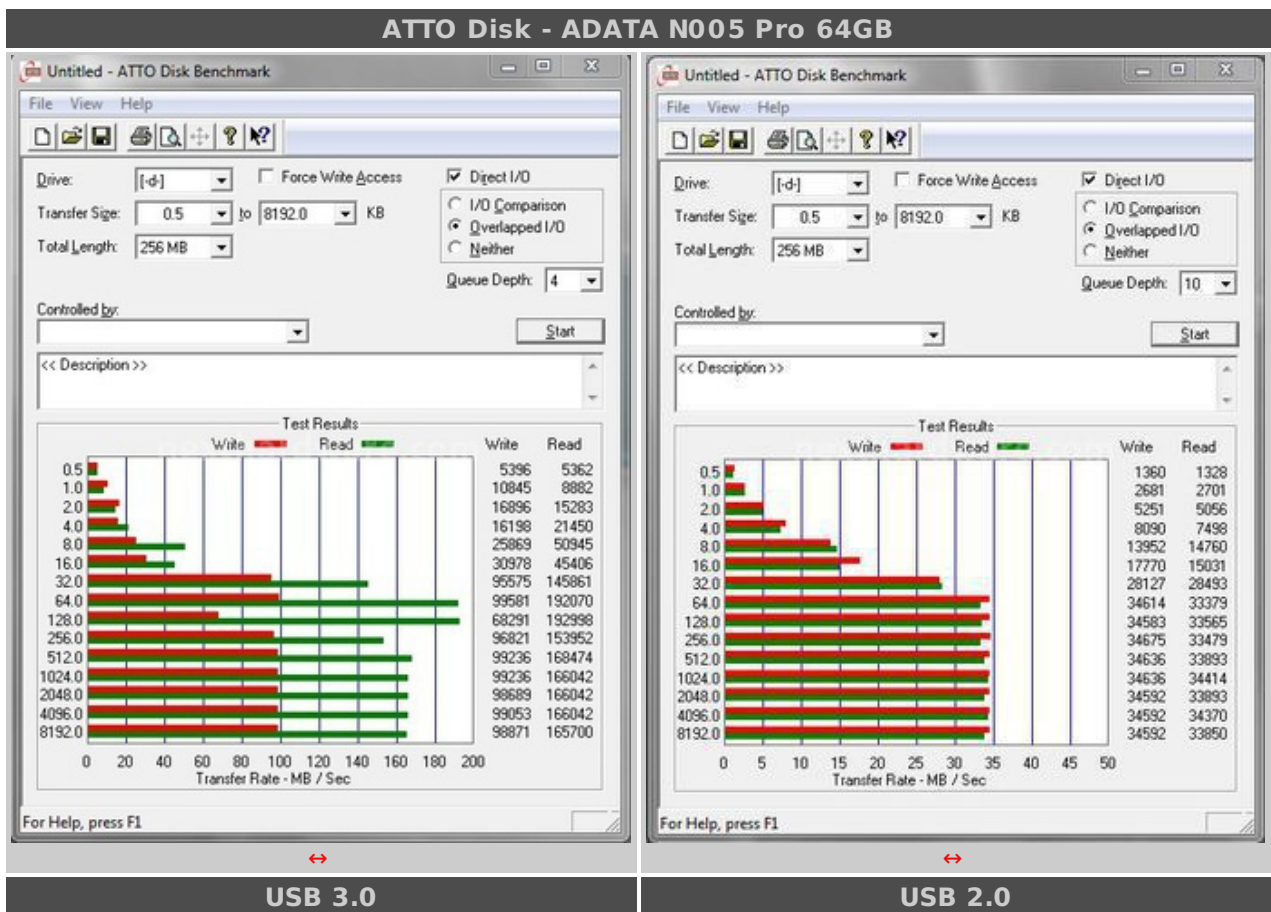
ATTO Disk - ADATA N005 Pro 64GB

Untitled - ATTO Disk Benchmark

File View Help

Drive: [-d-] Force Write Access Direct I/O

Transfer Size: 0.5 to 8192.0 KB

Total Length: 256 MB

I/O Comparison
Overlapped I/O
Neither

Queue Depth: 4

Controlled by:

Start

<< Description >>

Test Results

Write Read

| | Write | Read |
|---|---|---|
| 0.5 | 5396 | 5362 |
| 1.0 | 10845 | 8882 |
| 2.0 | 16896 | 15283 |
| 4.0 | 16198 | 21450 |
| 8.0 | 25869 | 50945 |
| 16.0 | 30978 | 45406 |
| 32.0 | 95575 | 145861 |
| 64.0 | 99581 | 192070 |
| 128.0 | 68291 | 192998 |
| 256.0 | 96821 | 153952 |
| 512.0 | 99236 | 168474 |
| 1024.0 | 99236 | 166042 |
| 2048.0 | 98689 | 166042 |
| 4096.0 | 99053 | 166042 |
| 8192.0 | 98871 | 165700 |

0 20 40 60 80 100 120 140 160 180 200
Transfer Rate - MB / Sec

For Help, press F1

↔

USB 3.0

Untitled - ATTO Disk Benchmark

File View Help

Drive: [-d-] Force Write Access Direct I/O

Transfer Size: 0.5 to 8192.0 KB

Total Length: 256 MB

I/O Comparison
Overlapped I/O
Neither

Queue Depth: 10

Controlled by:

Start

<< Description >>

Test Results

Write Read

| | Write | Read |
|---|---|---|
| 0.5 | 1360 | 1328 |
| 1.0 | 2681 | 2701 |
| 2.0 | 5251 | 5056 |
| 4.0 | 8090 | 7498 |
| 8.0 | 13952 | 14760 |
| 16.0 | 17770 | 15031 |
| 32.0 | 28127 | 28493 |
| 64.0 | 34614 | 33379 |
| 128.0 | 34583 | 33565 |
| 256.0 | 34675 | 33479 |
| 512.0 | 34636 | 33893 |
| 1024.0 | 34636 | 34414 |
| 2048.0 | 34592 | 33893 |
| 4096.0 | 34592 | 34370 |
| 8192.0 | 34592 | 33850 |

0 5 10 15 20 25 30 35 40 45 50
Transfer Rate - MB / Sec

For Help, press F1

↔

USB 2.0